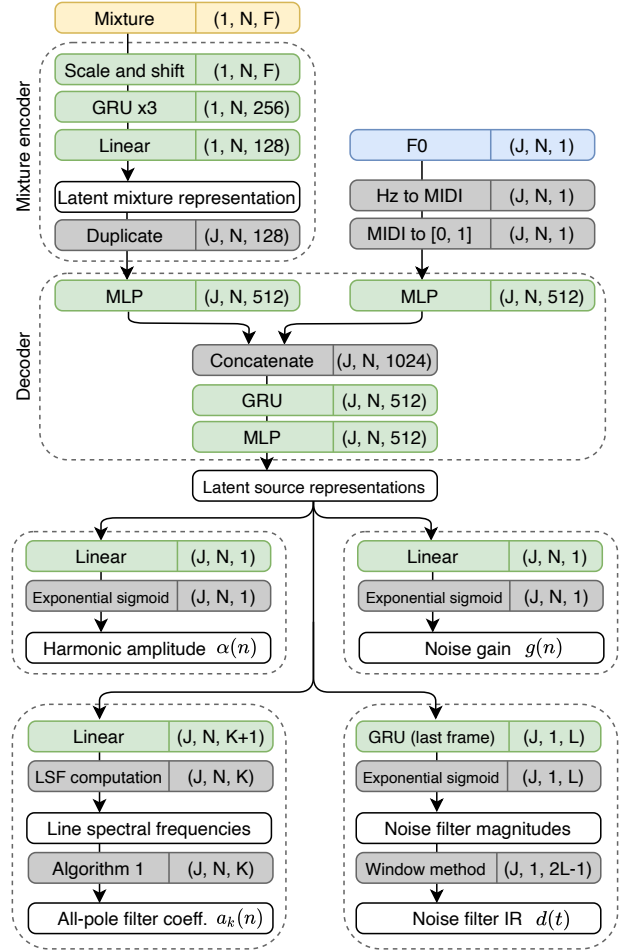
| Mixture | (1, N, F) |
|---|---|

Mixture encoder

| Scale and shift | (1, N, F) |
|---|---|
| GRU x3 | (1, N, 256) |
| Linear | (1, N, 128) |

Latent mixture representation

| Duplicate | (J, N, 128) |
|---|---|

| F0 | (J, N, 1) |
|---|---|
| Hz to MIDI | (J, N, 1) |
| MIDI to [0, 1] | (J, N, 1) |

Decoder

| MLP | (J, N, 512) |
|---|---|

| MLP | (J, N, 512) |
|---|---|

| Concatenate | (J, N, 1024) |
|---|---|
| GRU | (J, N, 512) |
| MLP | (J, N, 512) |

Latent source representations

| Linear | (J, N, 1) |
|---|---|
| Exponential sigmoid | (J, N, 1) |

Harmonic amplitude $\alpha(n)$

| Linear | (J, N, 1) |
|---|---|
| Exponential sigmoid | (J, N, 1) |

Noise gain $g(n)$

| Linear | (J, N, K+1) |
|---|---|
| LSF computation | (J, N, K) |

Line spectral frequencies

| Algorithm 1 | (J, N, K) |
|---|---|

All-pole filter coeff. $a_k(n)$

| GRU (last frame) | (J, 1, L) |
|---|---|
| Exponential sigmoid | (J, 1, L) |

Noise filter magnitudes

| Window method | (J, 1, 2L-1) |
|---|---|

Noise filter IR $d(t)$